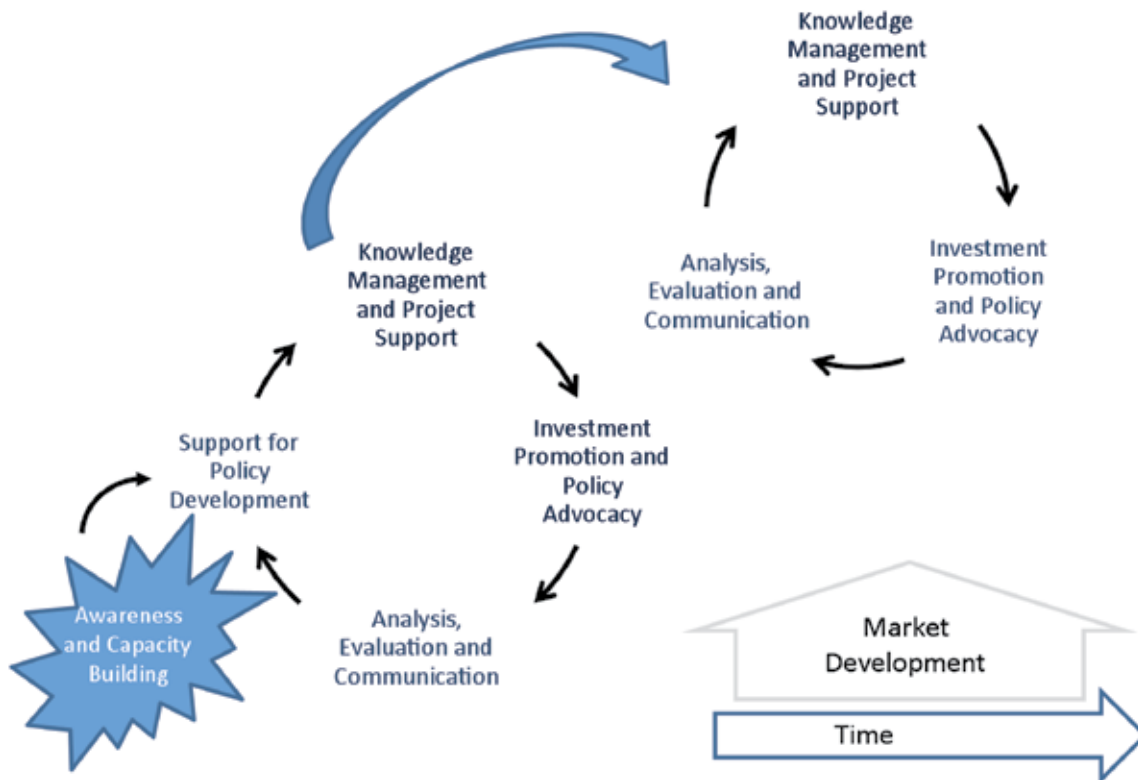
Knowledge Management and Project Support

Investment Promotion and Policy Advocacy

Analysis, Evaluation and Communication

Knowledge Management and Project Support

Support for Policy Development

Investment Promotion and Policy Advocacy

Awareness and Capacity Building

Analysis, Evaluation and Communication

Market Development

Time